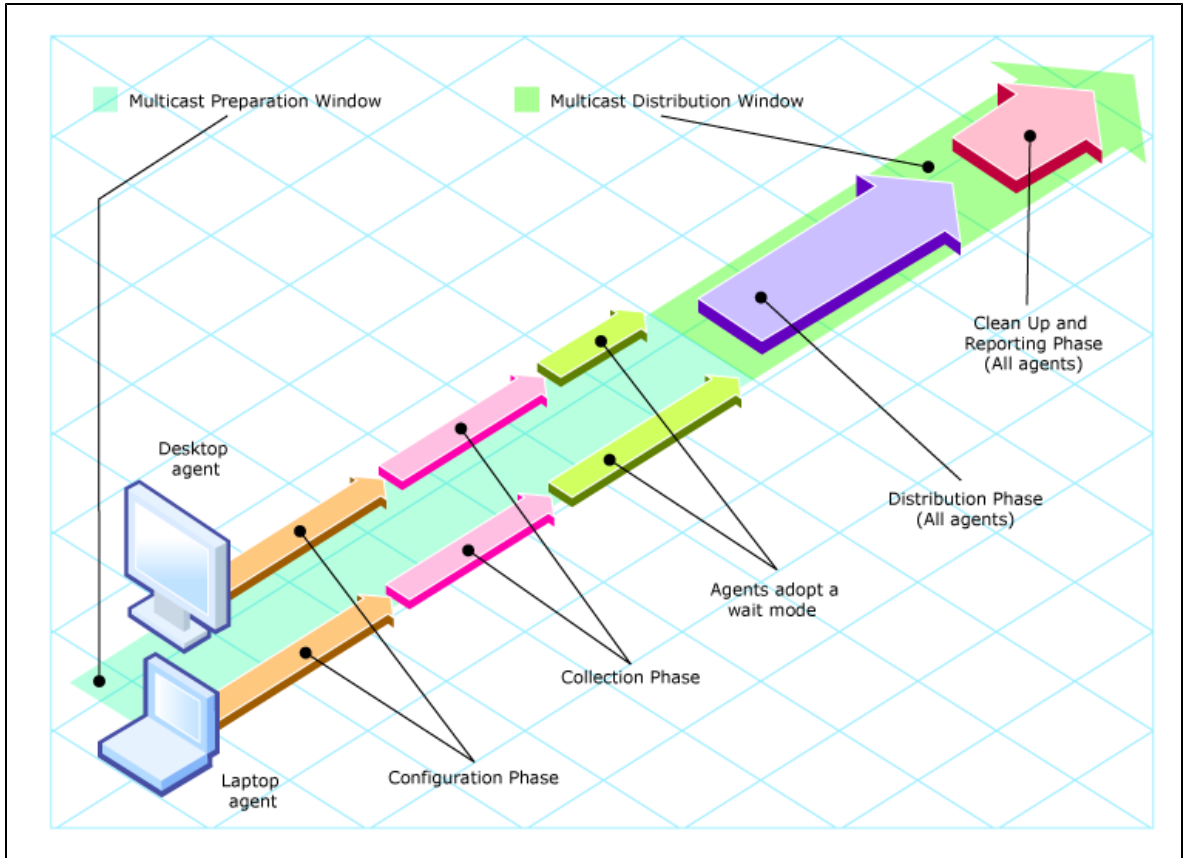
Multicast Preparation Window

Multicast Distribution Window

Clean Up and Reporting Phase (All agents)

Desktop agent

Distribution Phase (All agents)

Agents adopt a wait mode

Collection Phase

Laptop agent

Configuration Phase